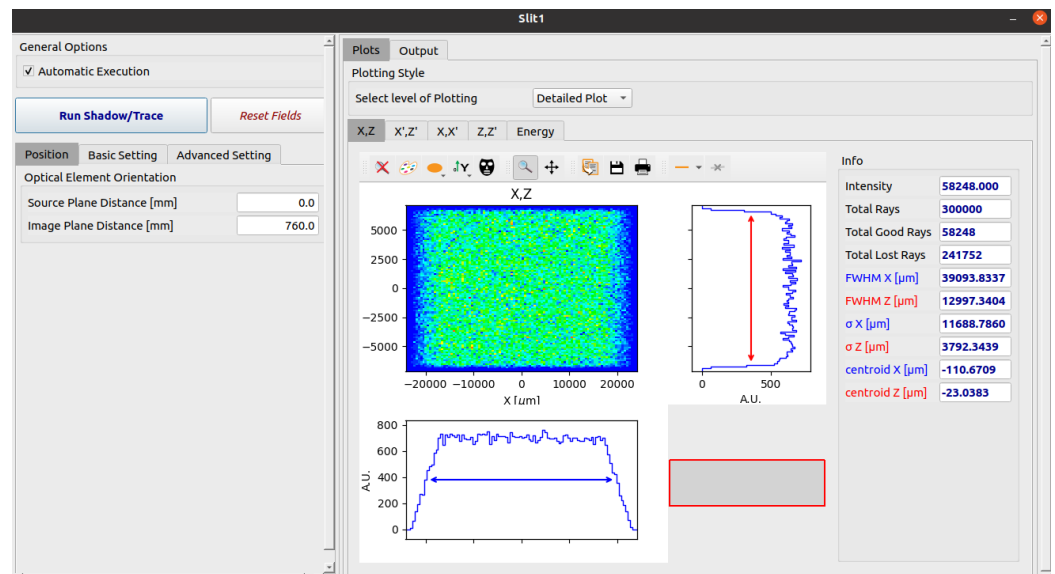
Slit1

General Options
✓ Automatic Execution

Run Shadow/Trace
Reset Fields

Position | Basic Setting | Advanced Setting

Optical Element Orientation
Source Plane Distance [mm] 0.0
Image Plane Distance [mm] 760.0

Plots | Output

Plotting Style
Select level of Plotting Detailed Plot

X,Z | X',Z' | X,X' | Z,Z' | Energy

X,Z

5000
2500
0
−2500
−5000

−20000 −10000 0 10000 20000
X [μm]

0 500
A.U.

800
600
400
200
0
A.U.

Info
| | |
|---|---|
| Intensity | 58248.000 |
| Total Rays | 300000 |
| Total Good Rays | 58248 |
| Total Lost Rays | 241752 |
| FWHM X [μm] | 39093.8337 |
| FWHM Z [μm] | 12997.3404 |
| σ X [μm] | 11688.7860 |
| σ Z [μm] | 3792.3439 |
| centroid X [μm] | -110.6709 |
| centroid Z [μm] | -23.0383 |